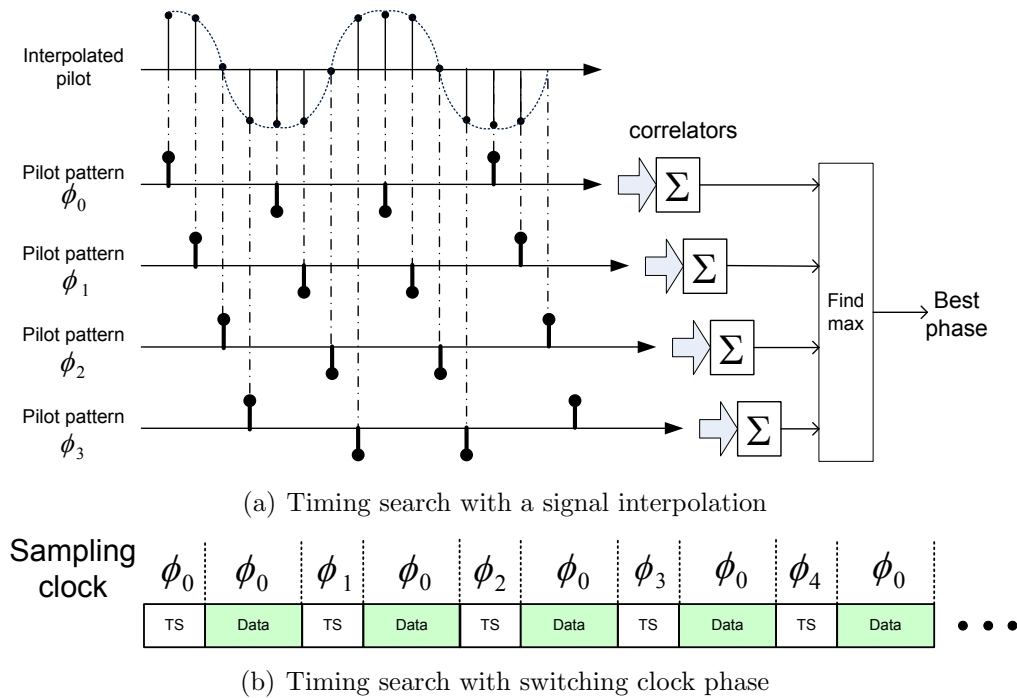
Interpolated pilot

correlators

Pilot pattern $\phi_0$

$\Sigma$

Pilot pattern $\phi_1$

$\Sigma$

Find max

Best phase

Pilot pattern $\phi_2$

$\Sigma$

Pilot pattern $\phi_3$

$\Sigma$

(a) Timing search with a signal interpolation

Sampling clock

| $\phi_0$ | $\phi_0$ | $\phi_1$ | $\phi_0$ | $\phi_2$ | $\phi_0$ | $\phi_3$ | $\phi_0$ | $\phi_4$ | $\phi_0$ |
|---|---|---|---|---|---|---|---|---|---|
| TS | Data | TS | Data | TS | Data | TS | Data | TS | Data |

(b) Timing search with switching clock phase